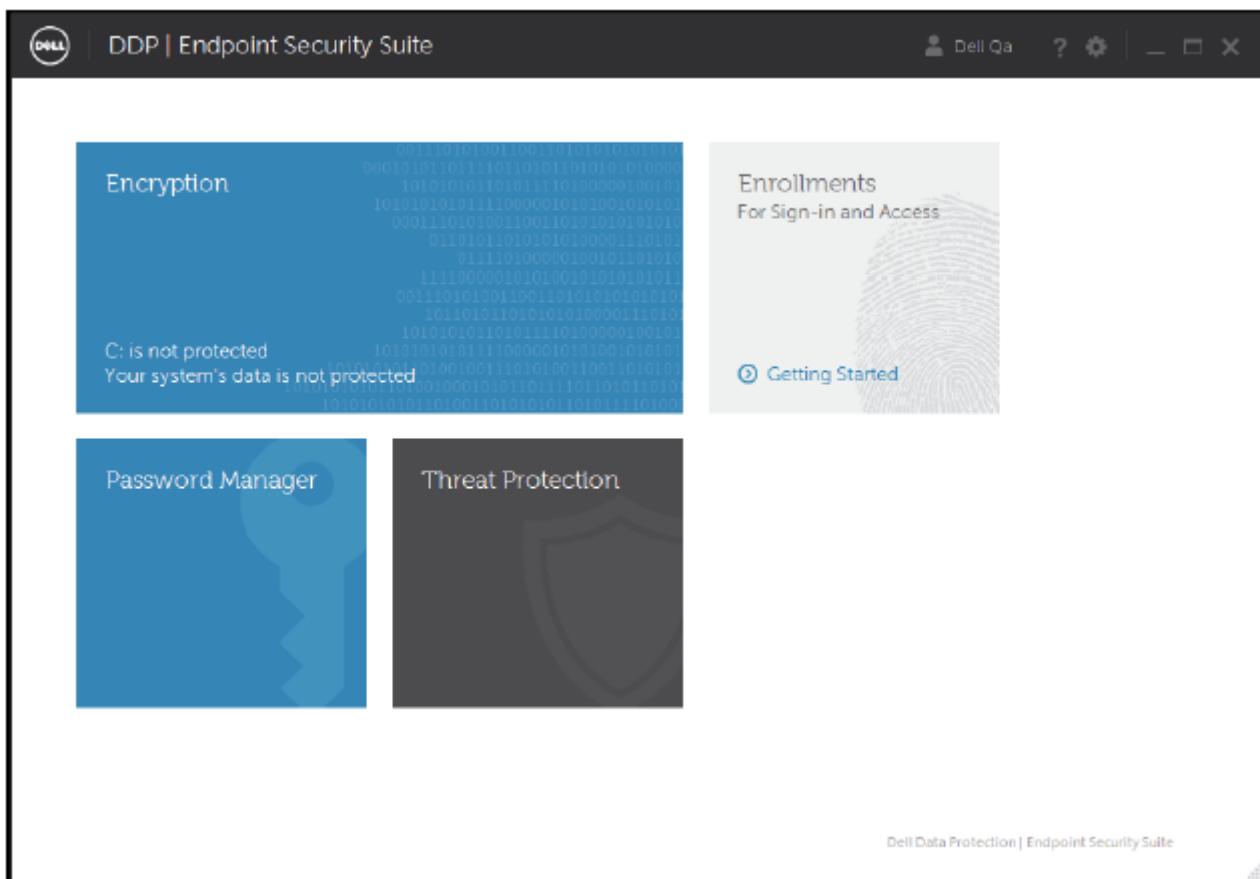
DELL

DDP | Endpoint Security Suite

Dell Qa

?

Encryption

C: is not protected
Your system's data is not protected

Enrollments
For Sign-in and Access

Getting Started

Password Manager

Threat Protection

Dell Data Protection | Endpoint Security Suite